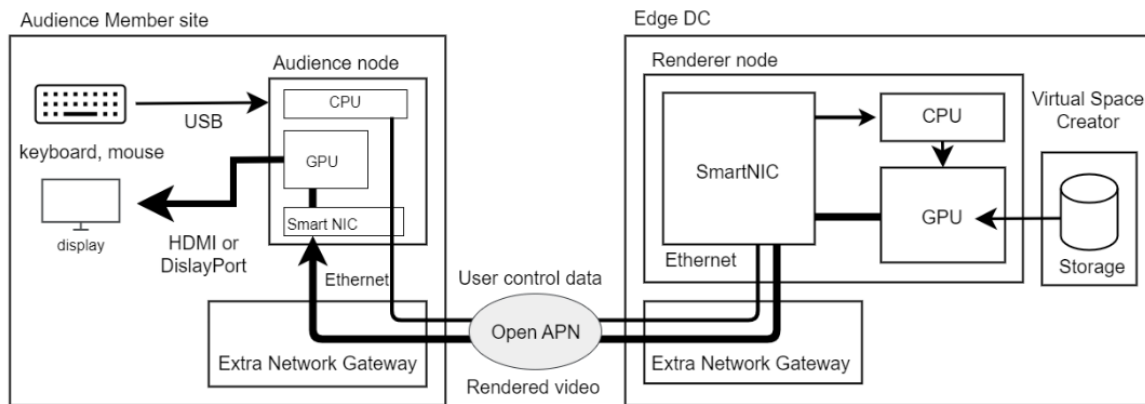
Audience Member site

Audience node

CPU

USB

keyboard, mouse

GPU

display

Smart NIC

HDMI or DislayPort

Ethernet

Extra Network Gateway

User control data

Open APN

Rendered video

Edge DC

Renderer node

CPU

Virtual Space Creator

SmartNIC

GPU

Ethernet

Storage

Extra Network Gateway